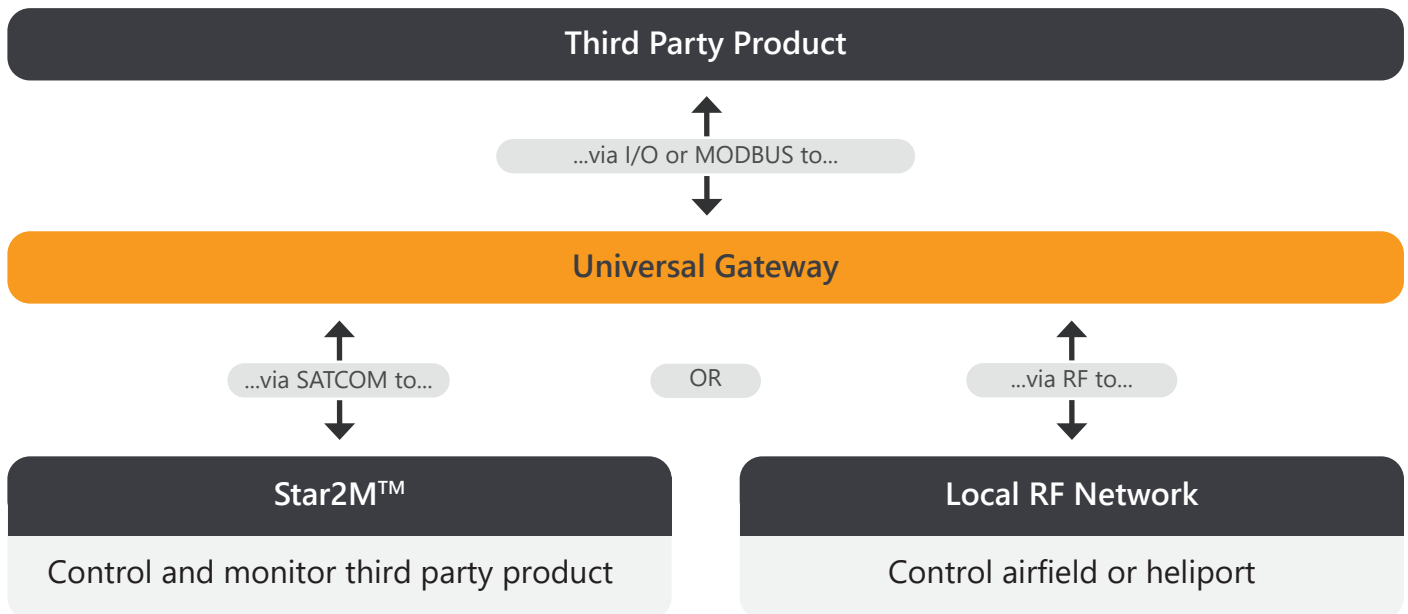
Third Party Product

...via I/O or MODBUS to...

Universal Gateway

...via SATCOM to...

OR

...via RF to...

Star2M™

Control and monitor third party product

Local RF Network

Control airfield or heliport